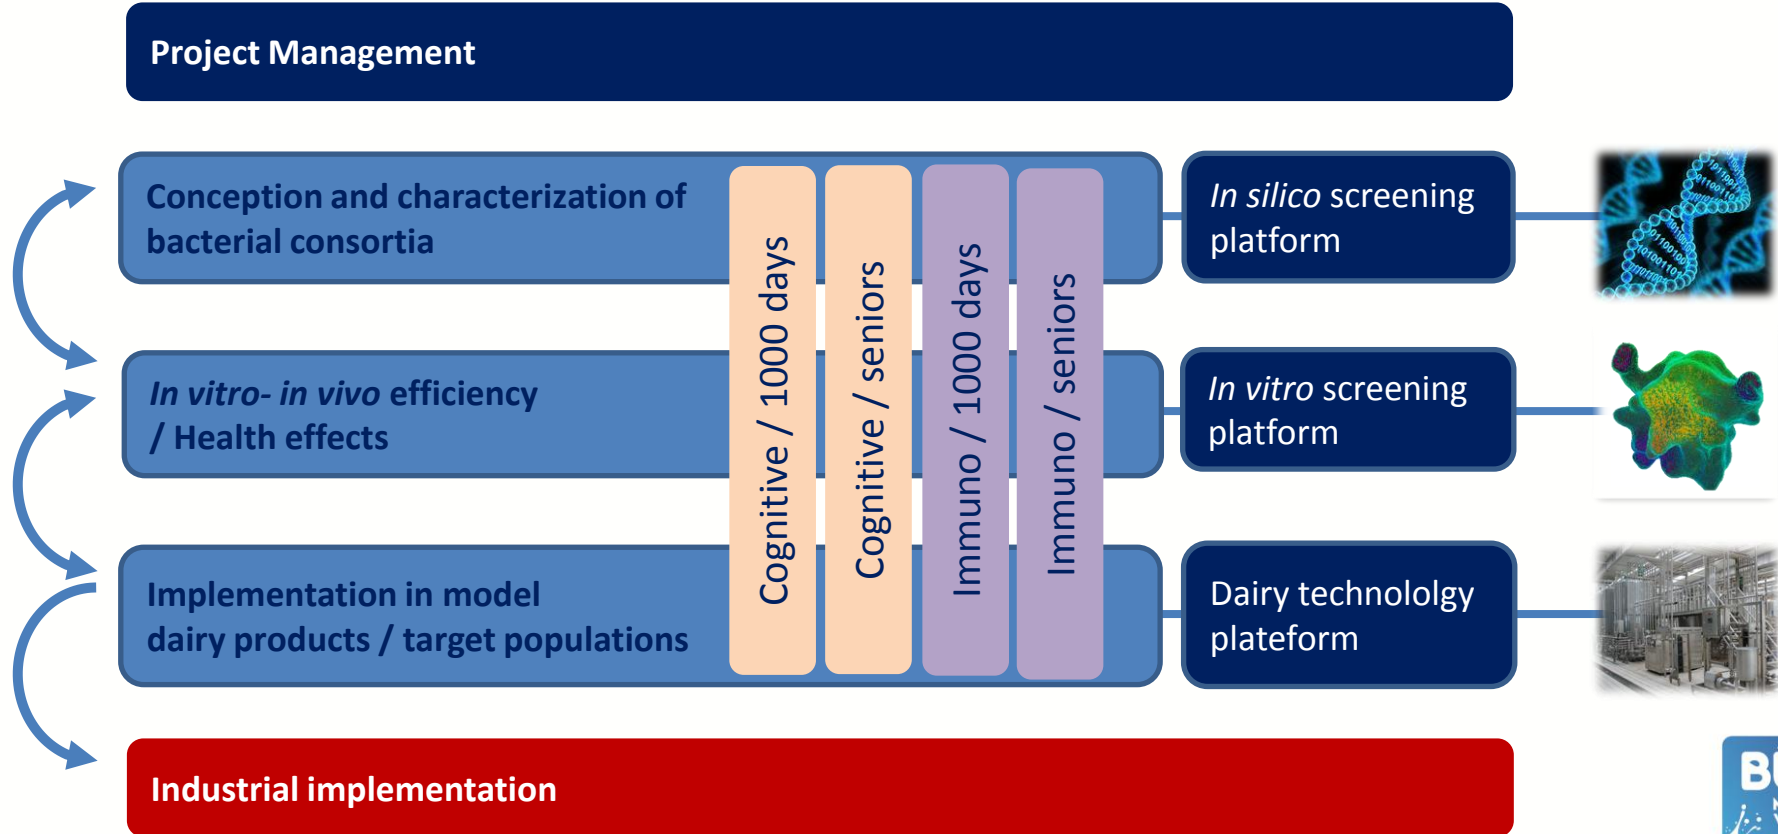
Project Management

Conception and characterization of bacterial consortia

In vitro- in vivo efficiency / Health effects

Implementation in model dairy products / target populations

Cognitive / 1000 days

Cognitive / seniors

Immuno / 1000 days

Immuno / seniors

In silico screening platform

In vitro screening platform

Dairy technololgy plateform

Industrial implementation

B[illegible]